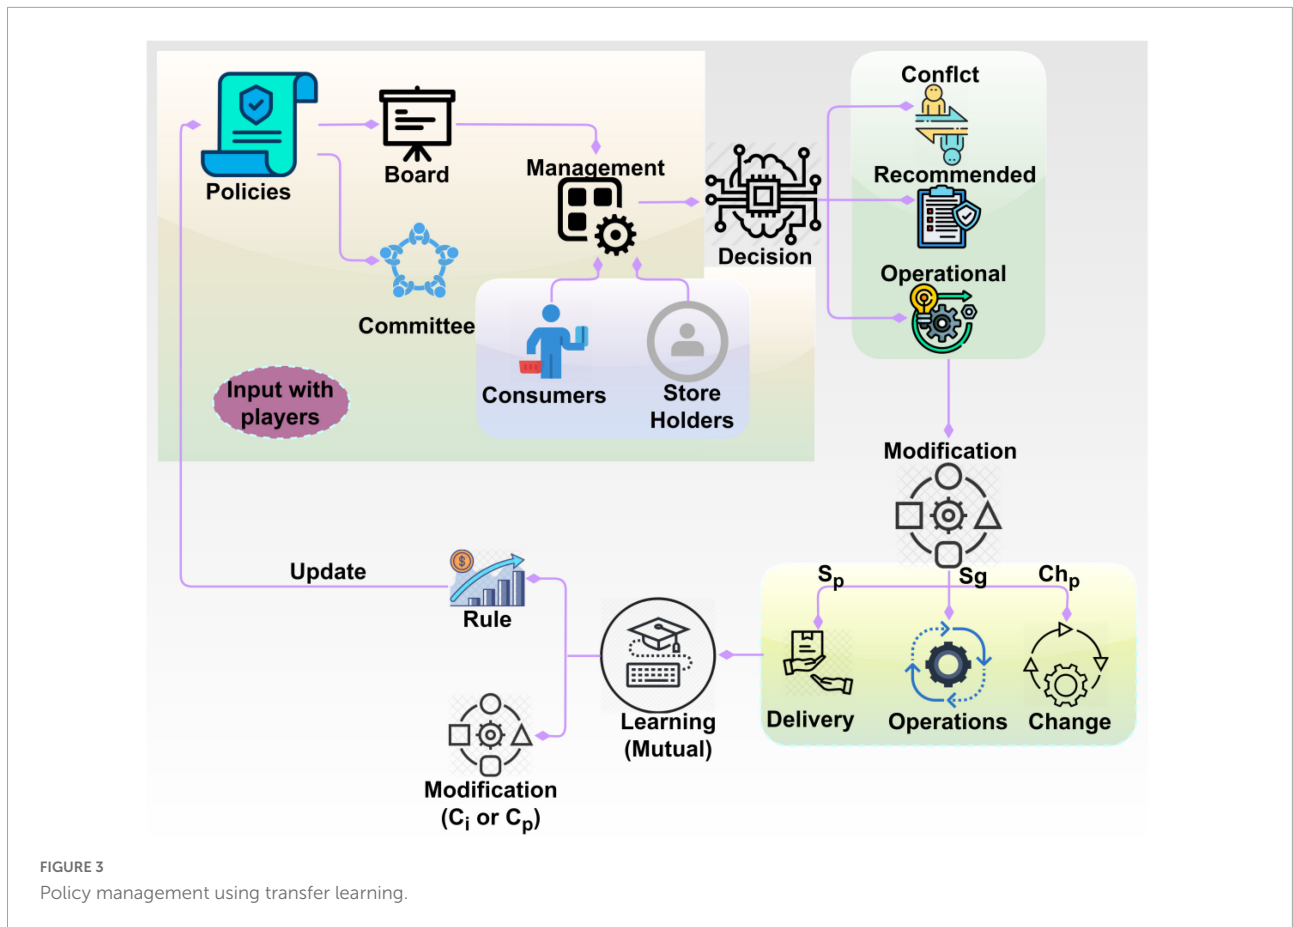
Policies

Board

Management

Committee

Consumers

Store Holders

Input with players

Decision

Conflct

Recommended

Operational

Modification

$S_p$

Sg

$Ch_p$

Delivery

Operations

Change

Learning (Mutual)

Update

Rule

Modification ($C_i$ or $C_p$)

FIGURE 3

Policy management using transfer learning.